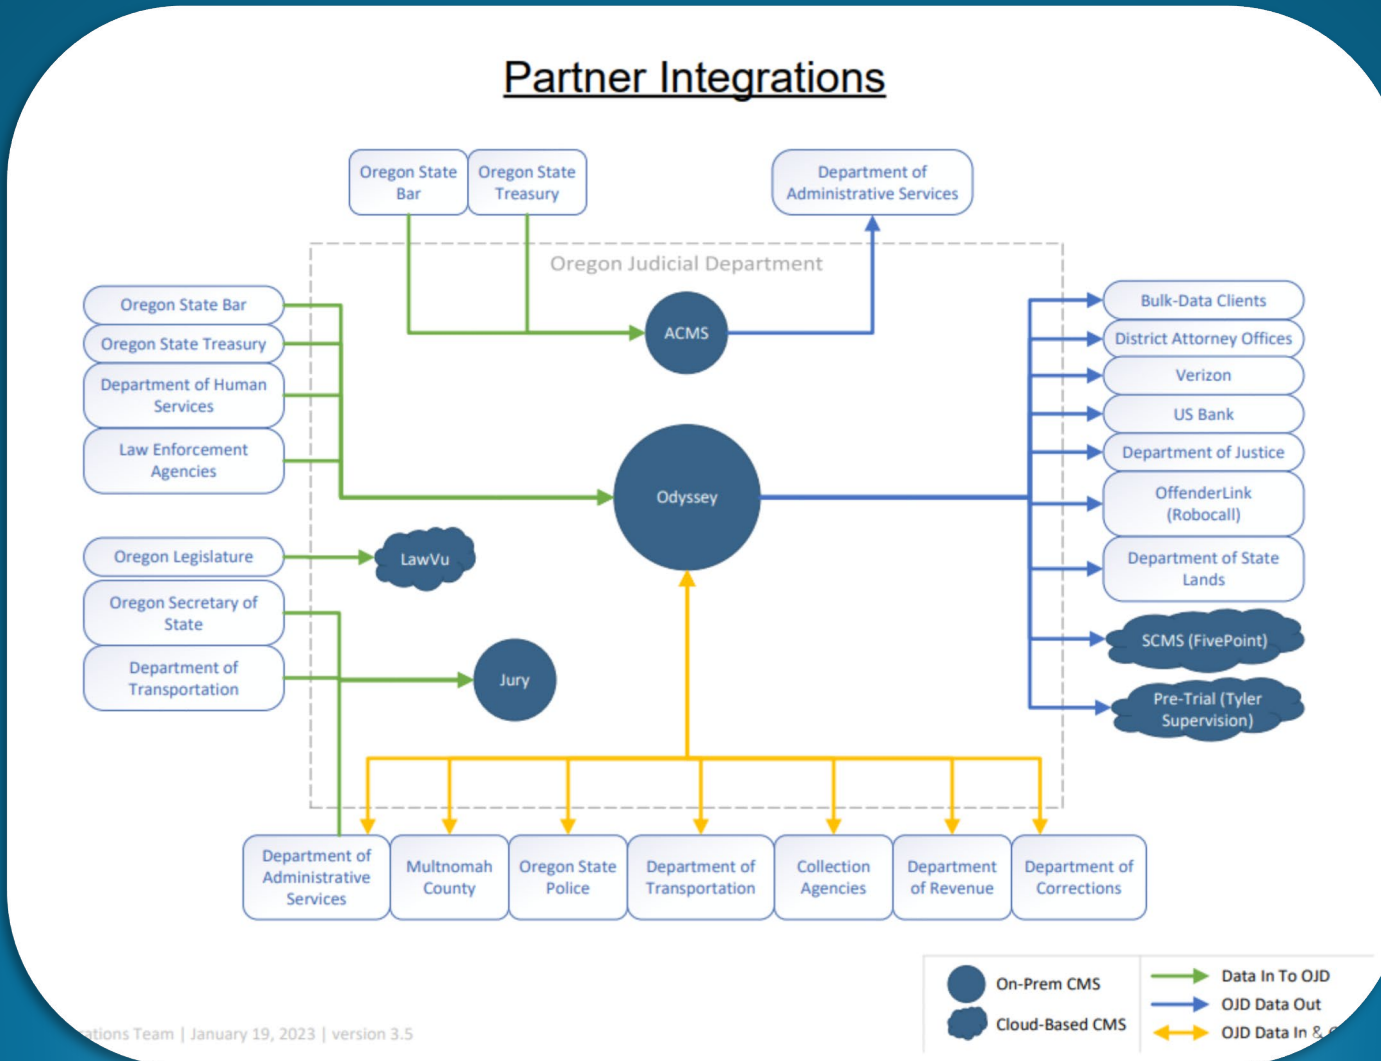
Partner Integrations

Oregon State Bar
Oregon State Treasury
Department of Administrative Services

Oregon Judicial Department

ACMS

Oregon State Bar
Oregon State Treasury
Department of Human Services
Law Enforcement Agencies

Odyssey

Bulk-Data Clients
District Attorney Offices
Verizon
US Bank
Department of Justice
OffenderLink (Robocall)
Department of State Lands
SCMS (FivePoint)
Pre-Trial (Tyler Supervision)

Oregon Legislature
LawVu
Oregon Secretary of State
Department of Transportation
Jury

Department of Administrative Services
Multnomah County
Oregon State Police
Department of Transportation
Collection Agencies
Department of Revenue
Department of Corrections

On-Prem CMS
Cloud-Based CMS
Data In To OJD
OJD Data Out
OJD Data In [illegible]

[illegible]ations Team | January 19, 2023 | version 3.5